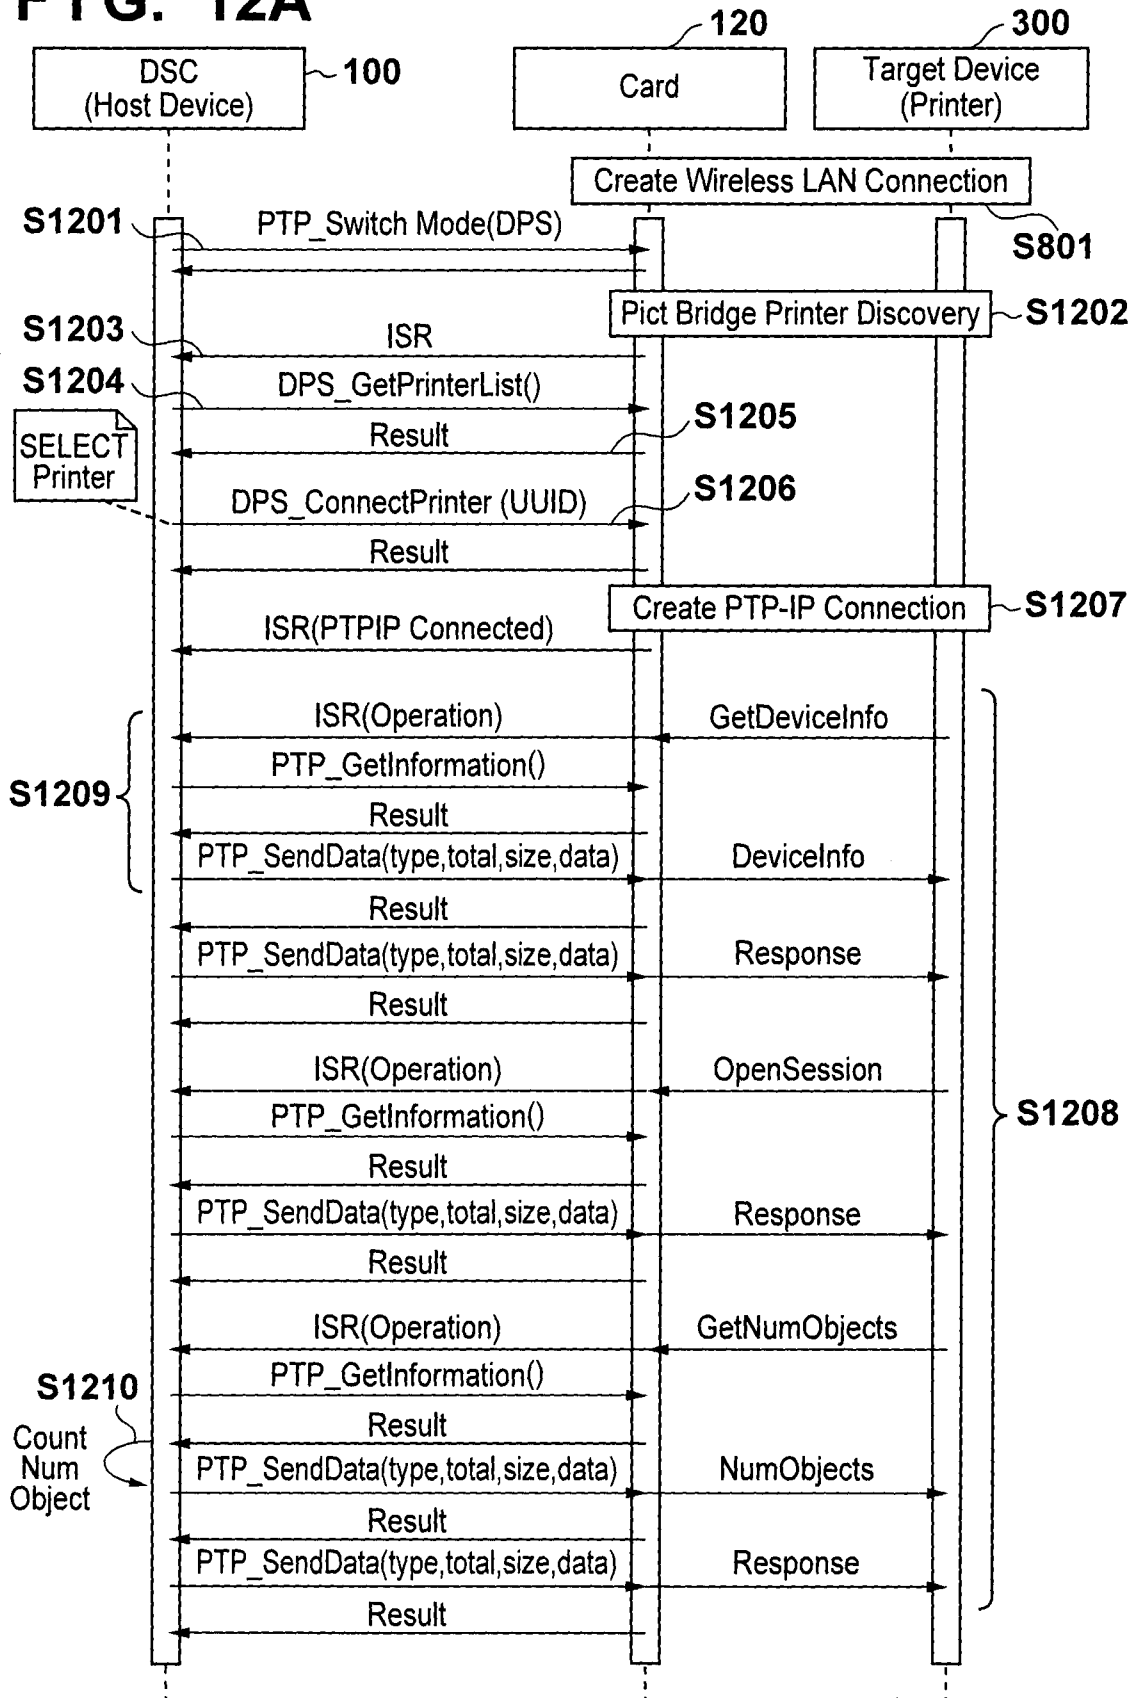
FIG. 12A

120

300

DSC (Host Device)

100

Card

Target Device (Printer)

Create Wireless LAN Connection

S1201

PTP_Switch Mode(DPS)

S801

Pict Bridge Printer Discovery

S1202

S1203

ISR

S1204

DPS_GetPrinterList()

S1205

SELECT Printer

Result

DPS_ConnectPrinter (UUID)

S1206

Result

Create PTP-IP Connection

S1207

ISR(PTPIP Connected)

ISR(Operation)

GetDeviceInfo

S1209

PTP_GetInformation()

Result

PTP_SendData(type,total,size,data)

DeviceInfo

Result

PTP_SendData(type,total,size,data)

Response

Result

ISR(Operation)

OpenSession

PTP_GetInformation()

S1208

Result

PTP_SendData(type,total,size,data)

Response

Result

ISR(Operation)

GetNumObjects

PTP_GetInformation()

S1210

Result

Count Num Object

PTP_SendData(type,total,size,data)

NumObjects

Result

PTP_SendData(type,total,size,data)

Response

Result